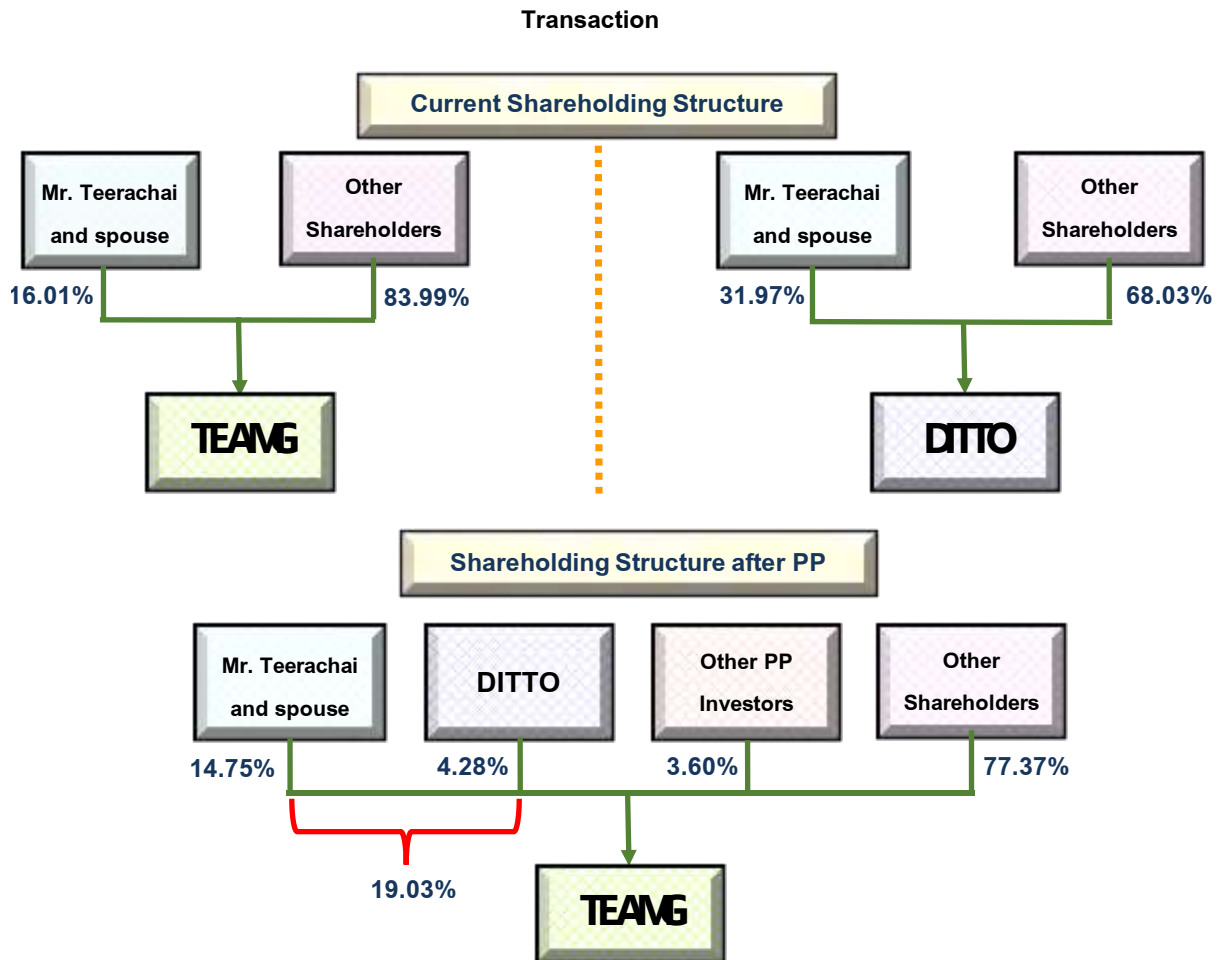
Transaction

Current Shareholding Structure

Mr. Teerachai and spouse

Other Shareholders

16.01%

83.99%

TEAMG

Mr. Teerachai and spouse

Other Shareholders

31.97%

68.03%

DITTO

Shareholding Structure after PP

Mr. Teerachai and spouse

DITTO

Other PP Investors

Other Shareholders

14.75%

4.28%

3.60%

77.37%

19.03%

TEAMG